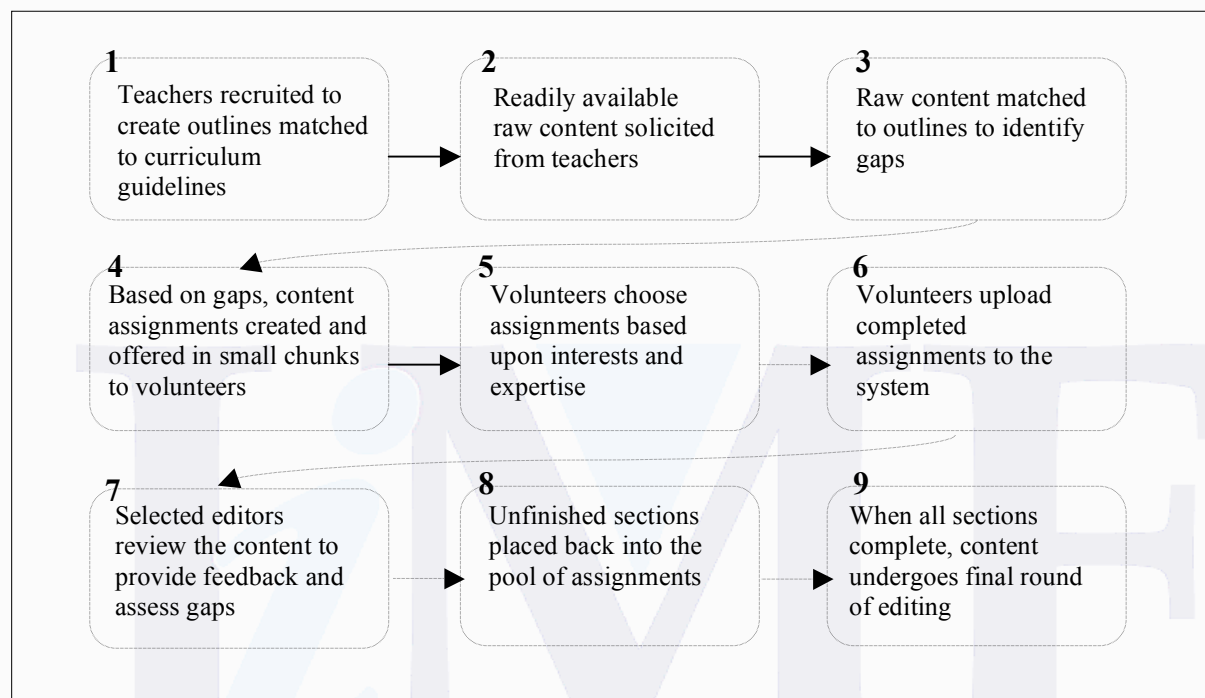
1
Teachers recruited to create outlines matched to curriculum guidelines

2
Readily available raw content solicited from teachers

3
Raw content matched to outlines to identify gaps

4
Based on gaps, content assignments created and offered in small chunks to volunteers

5
Volunteers choose assignments based upon interests and expertise

6
Volunteers upload completed assignments to the system

7
Selected editors review the content to provide feedback and assess gaps

8
Unfinished sections placed back into the pool of assignments

9
When all sections complete, content undergoes final round of editing